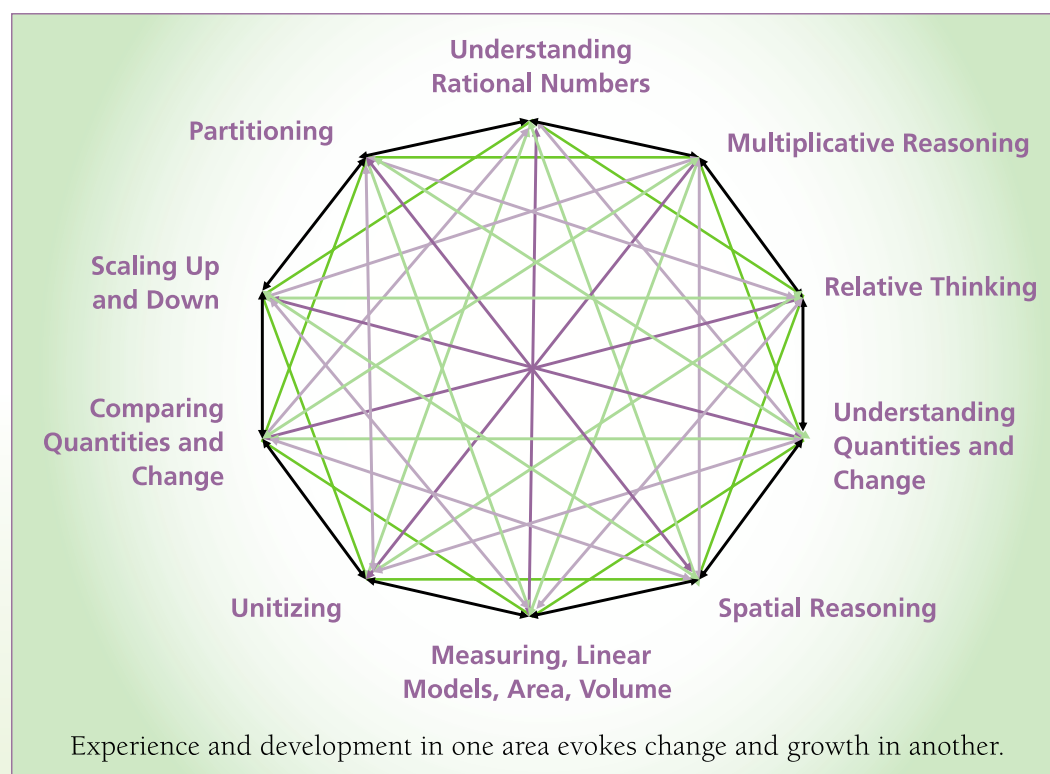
Understanding Rational Numbers

Partitioning

Multiplicative Reasoning

Scaling Up and Down

Relative Thinking

Comparing Quantities and Change

Understanding Quantities and Change

Unitizing

Spatial Reasoning

Measuring, Linear Models, Area, Volume

Experience and development in one area evokes change and growth in another.